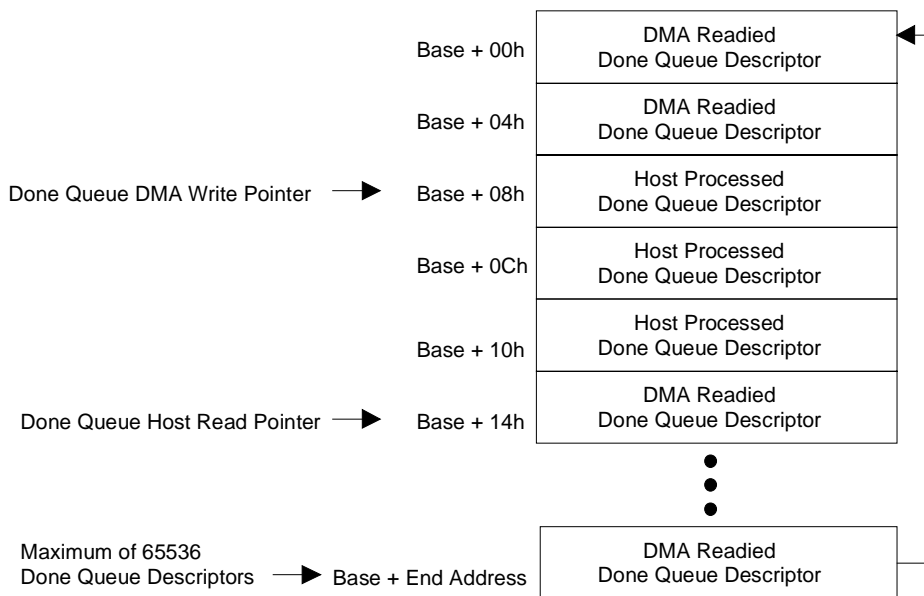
Base + 00h
DMA Readied
Done Queue Descriptor

Base + 04h
DMA Readied
Done Queue Descriptor

Done Queue DMA Write Pointer
Base + 08h
Host Processed
Done Queue Descriptor

Base + 0Ch
Host Processed
Done Queue Descriptor

Base + 10h
Host Processed
Done Queue Descriptor

Done Queue Host Read Pointer
Base + 14h
DMA Readied
Done Queue Descriptor

Maximum of 65536
Done Queue Descriptors
Base + End Address
DMA Readied
Done Queue Descriptor